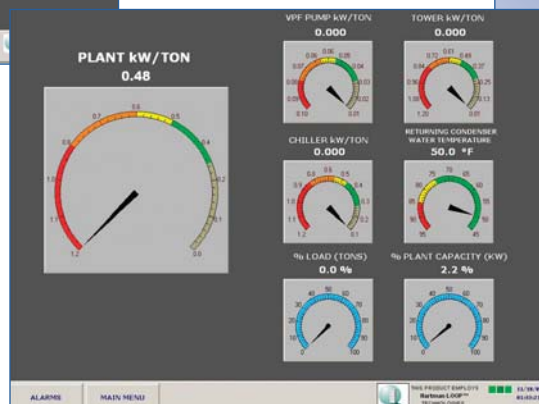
PLANT kW/TON
0.48

0.7 0.6 0.5
0.8 0.4
0.9 0.3
1.0 0.2
1.1 0.1
1.2 0.0

VPF PUMP kW/TON
0.000

0.06 0.05 0.04
0.07 0.03
0.08 0.02
0.10 0.01

TOWER kW/TON
0.000

0.73 0.61 0.49
0.84 0.37
0.96 0.25
1.20 0.13

CHILLER kW/TON
0.000

0.8 0.6 0.5
0.9 0.4
1.0 0.3
1.1 0.2
1.2 0.1

RETURNING CONDENSER WATER TEMPERATURE
50.0 °F

75 70 65
80 60
85 55
90 50
95 45

% LOAD (TONS)
0.0 %

40 50 60
30 70
20 80
10 90
0 100

% PLANT CAPACITY (KW)
2.2 %

40 50 60
30 70
20 80
10 90
0 100

ALARMS
MAIN MENU
THIS PRODUCT EMPLOYS
Hartman LOOP™
TECHNOLOGY
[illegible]